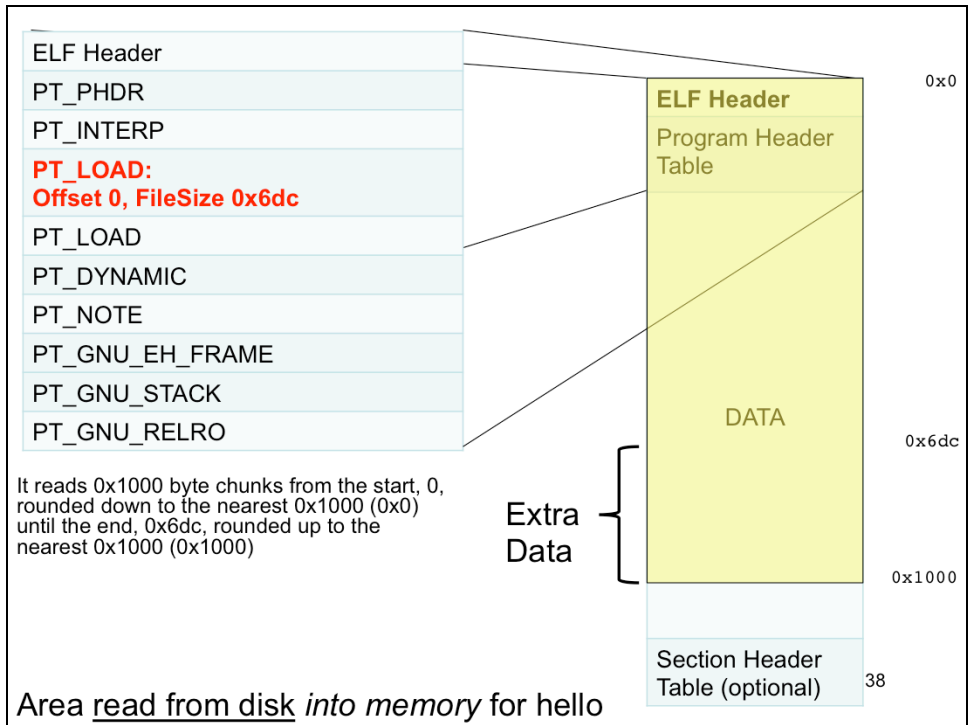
ELF Header
PT_PHDR
PT_INTERP
PT_LOAD:
Offset 0, FileSize 0x6dc
PT_LOAD
PT_DYNAMIC
PT_NOTE
PT_GNU_EH_FRAME
PT_GNU_STACK
PT_GNU_RELRO

ELF Header
Program Header Table
DATA

0x0
0x6dc
0x1000

It reads 0x1000 byte chunks from the start, 0, rounded down to the nearest 0x1000 (0x0) until the end, 0x6dc, rounded up to the nearest 0x1000 (0x1000)

Extra Data

Section Header Table (optional)

38

Area read from disk into memory for hello